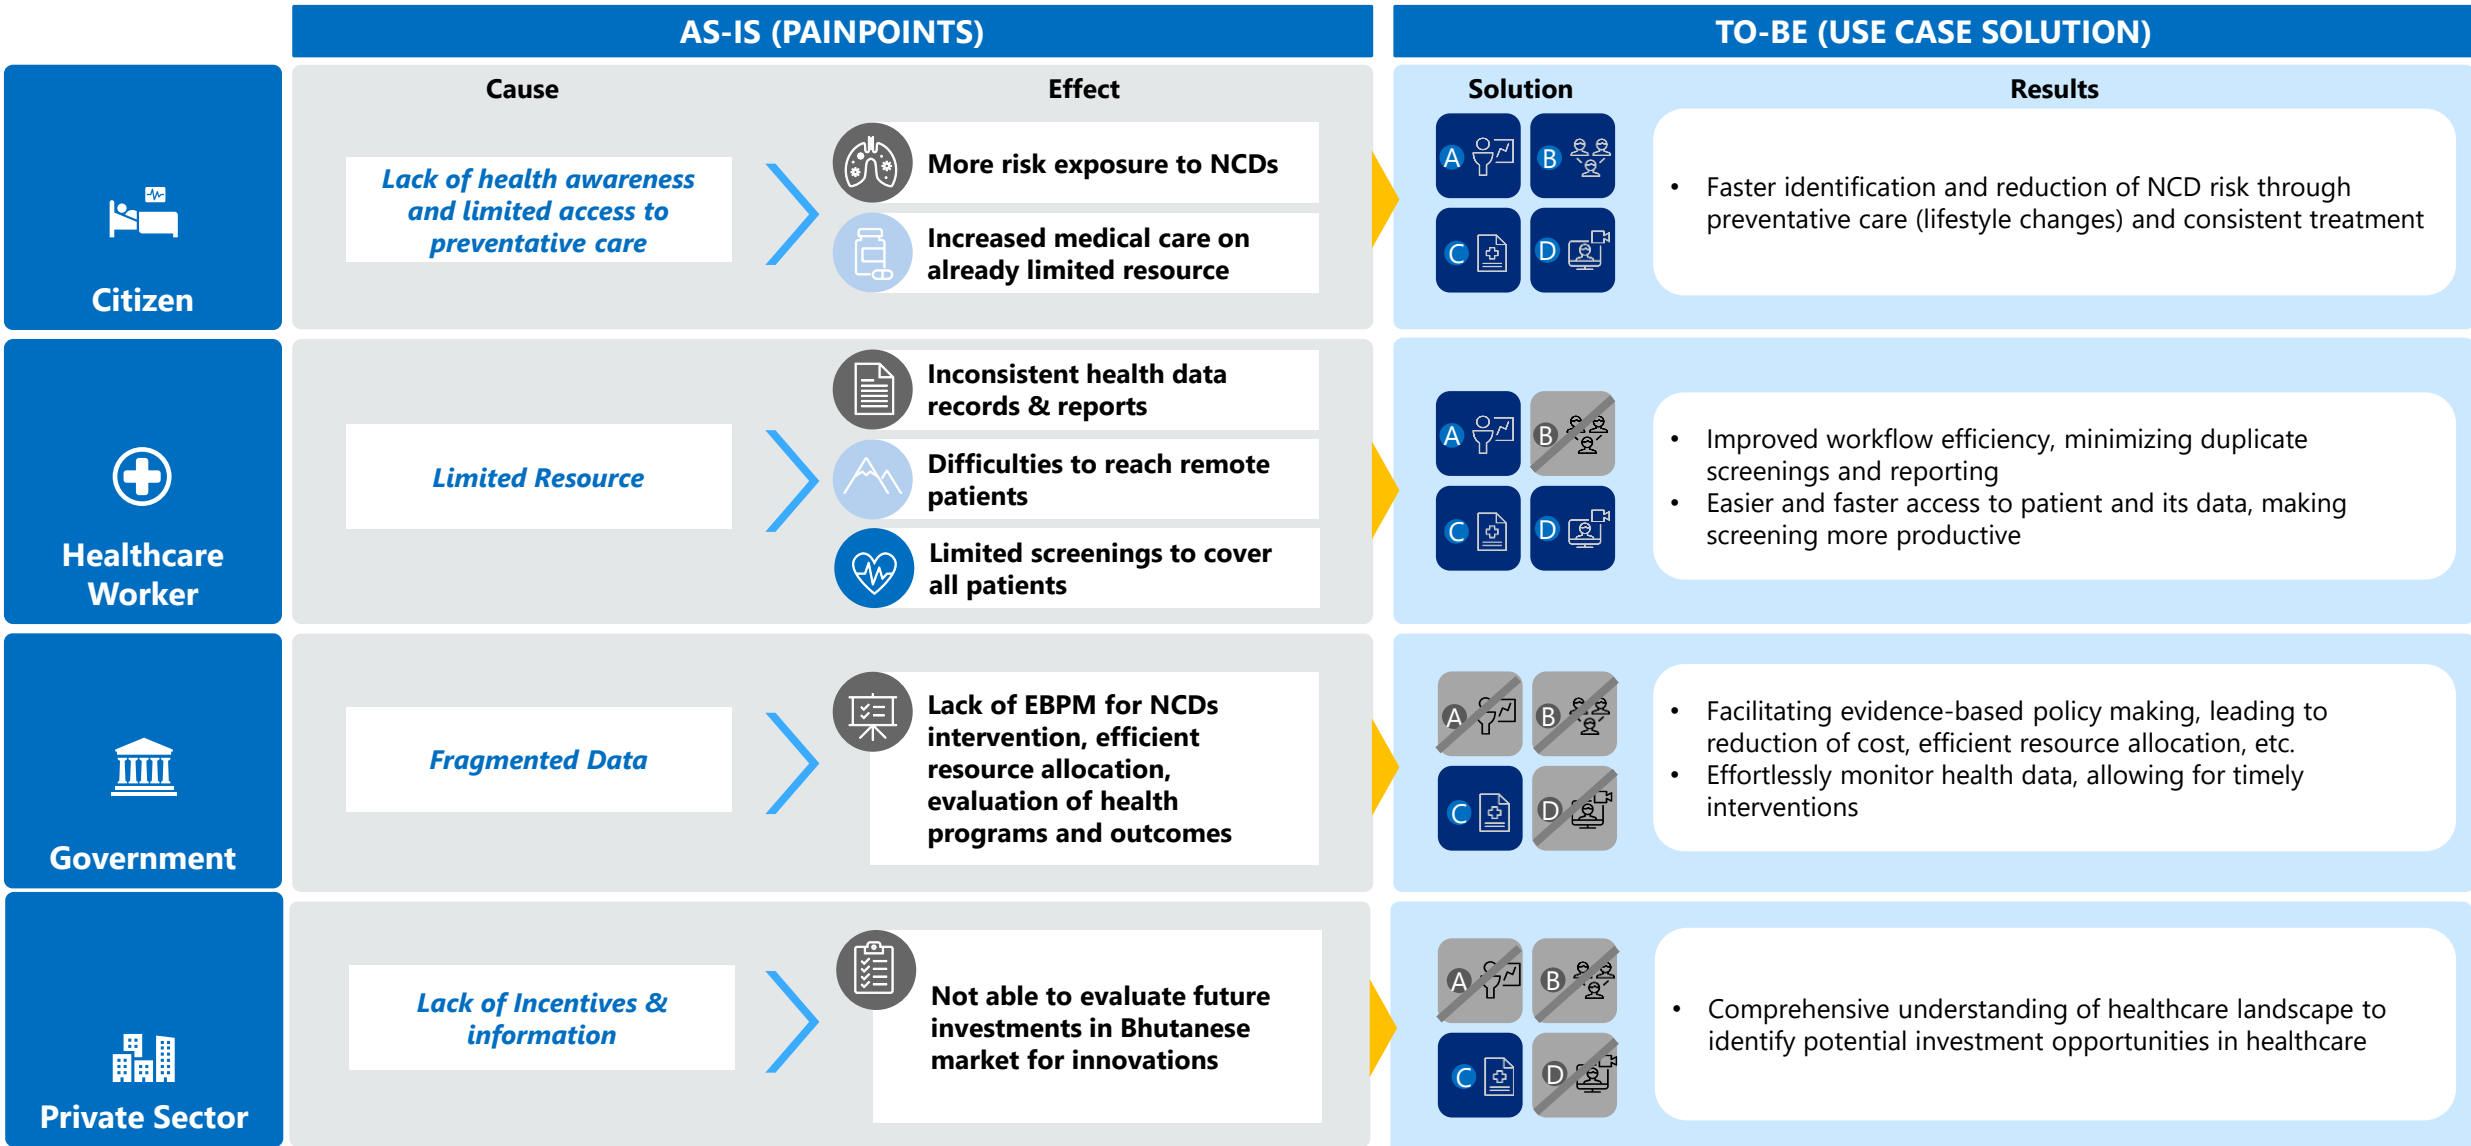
AS-IS (PAINPOINTS)

TO-BE (USE CASE SOLUTION)

| | Cause | Effect | Solution | Results |
|---|---|---|---|---|
| Citizen | Lack of health awareness and limited access to preventative care | More risk exposure to NCDs; Increased medical care on already limited resource | A B C D | • Faster identification and reduction of NCD risk through preventative care (lifestyle changes) and consistent treatment |
| Healthcare Worker | Limited Resource | Inconsistent health data records & reports; Difficulties to reach remote patients; Limited screenings to cover all patients | A B C D | • Improved workflow efficiency, minimizing duplicate screenings and reporting • Easier and faster access to patient and its data, making screening more productive |
| Government | Fragmented Data | Lack of EBPM for NCDs intervention, efficient resource allocation, evaluation of health programs and outcomes | A B C D | • Facilitating evidence-based policy making, leading to reduction of cost, efficient resource allocation, etc. • Effortlessly monitor health data, allowing for timely interventions |
| Private Sector | Lack of Incentives & information | Not able to evaluate future investments in Bhutanese market for innovations | A B C D | • Comprehensive understanding of healthcare landscape to identify potential investment opportunities in healthcare |